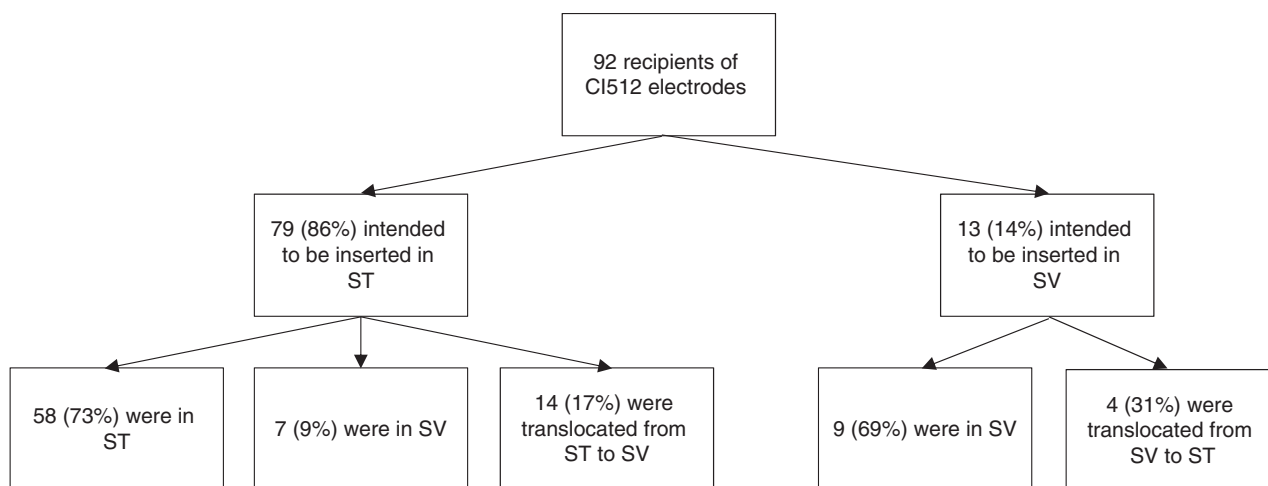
92 recipients of CI512 electrodes

79 (86%) intended to be inserted in ST

13 (14%) intended to be inserted in SV

58 (73%) were in ST

7 (9%) were in SV

14 (17%) were translocated from ST to SV

9 (69%) were in SV

4 (31%) were translocated from SV to ST